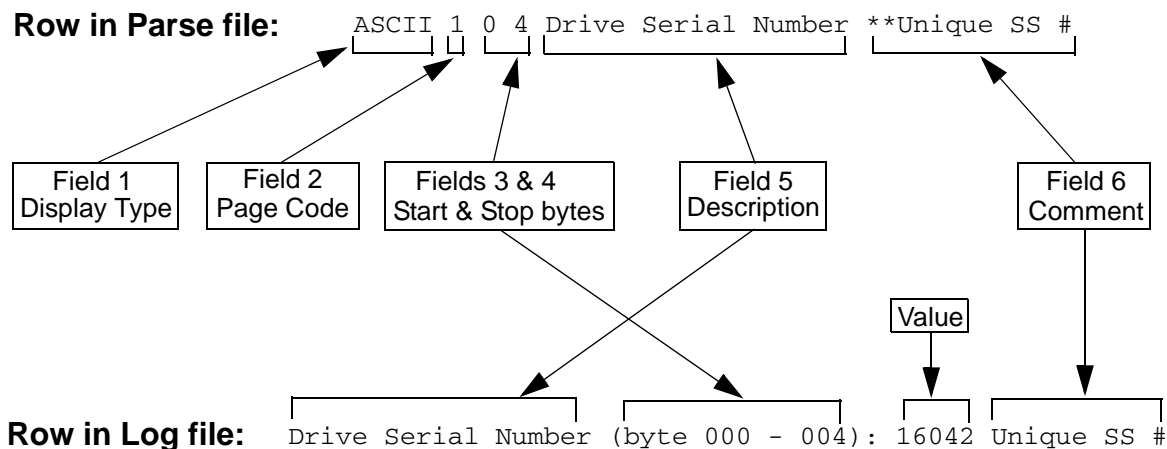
**Row in Parse file:** ASCII 1 0 4 Drive Serial Number **Unique SS #

Field 1
Display Type

Field 2
Page Code

Fields 3 & 4
Start & Stop bytes

Field 5
Description

Field 6
Comment

Value

**Row in Log file:** Drive Serial Number (byte 000 - 004): 16042 Unique SS #